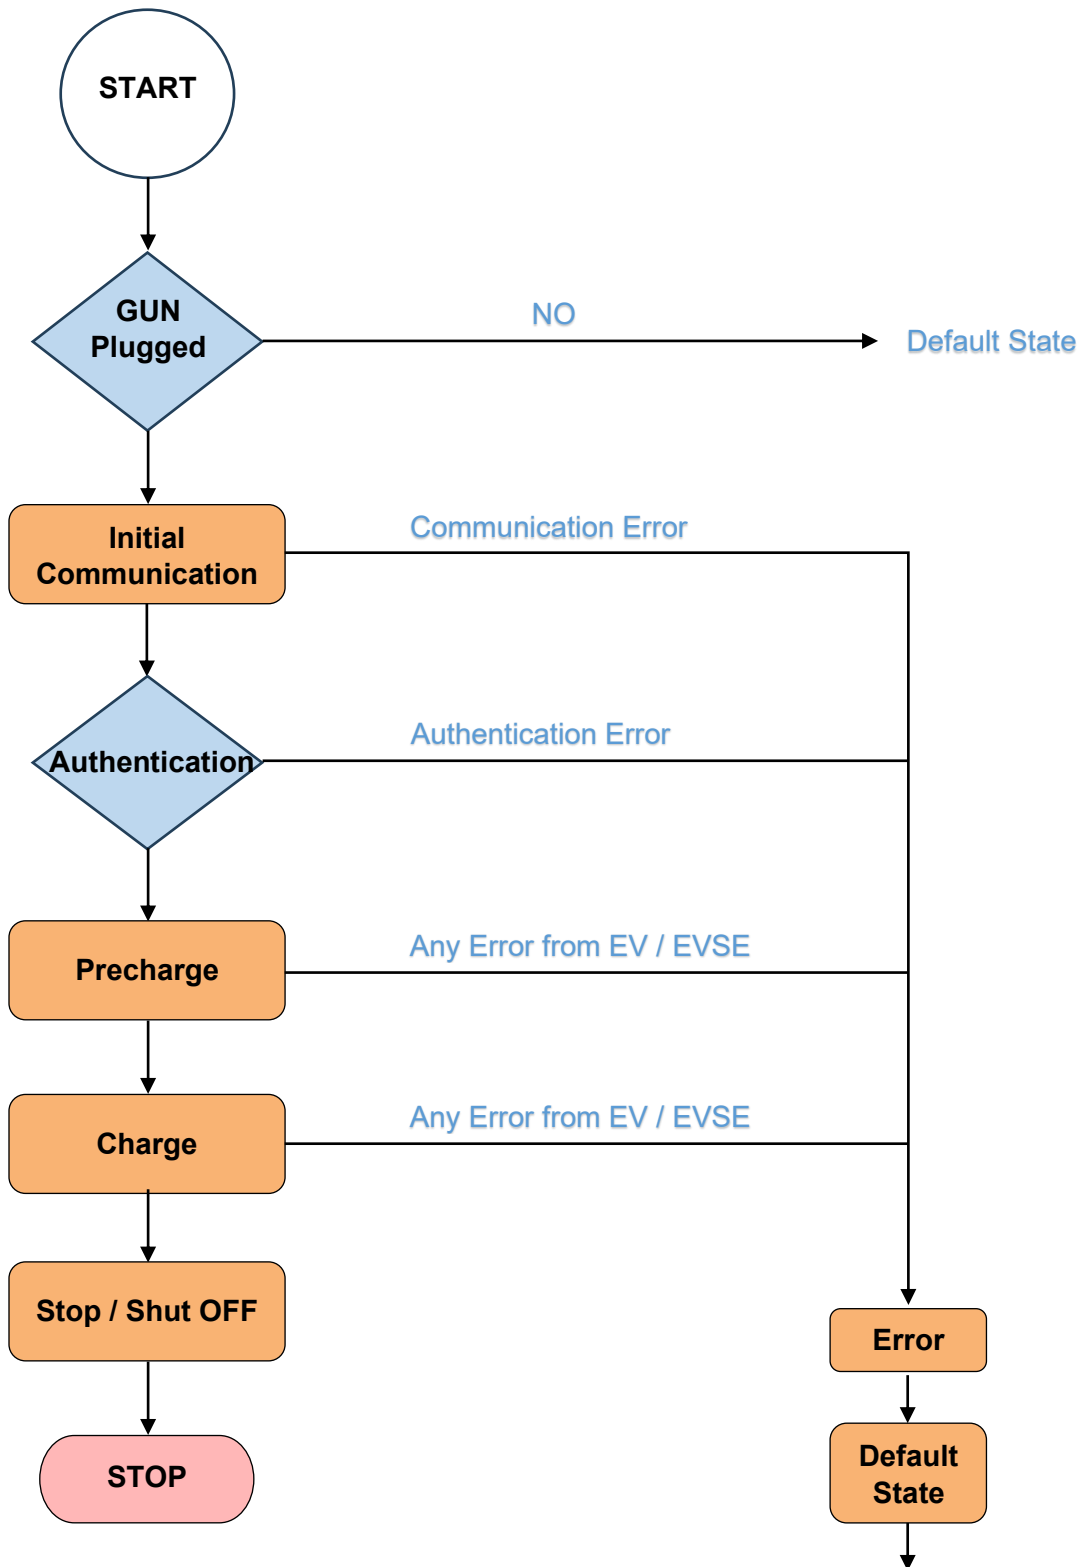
START

GUN Plugged

NO

Default State

Initial Communication

Communication Error

Authentication

Authentication Error

Precharge

Any Error from EV / EVSE

Charge

Any Error from EV / EVSE

Stop / Shut OFF

STOP

Error

Default State